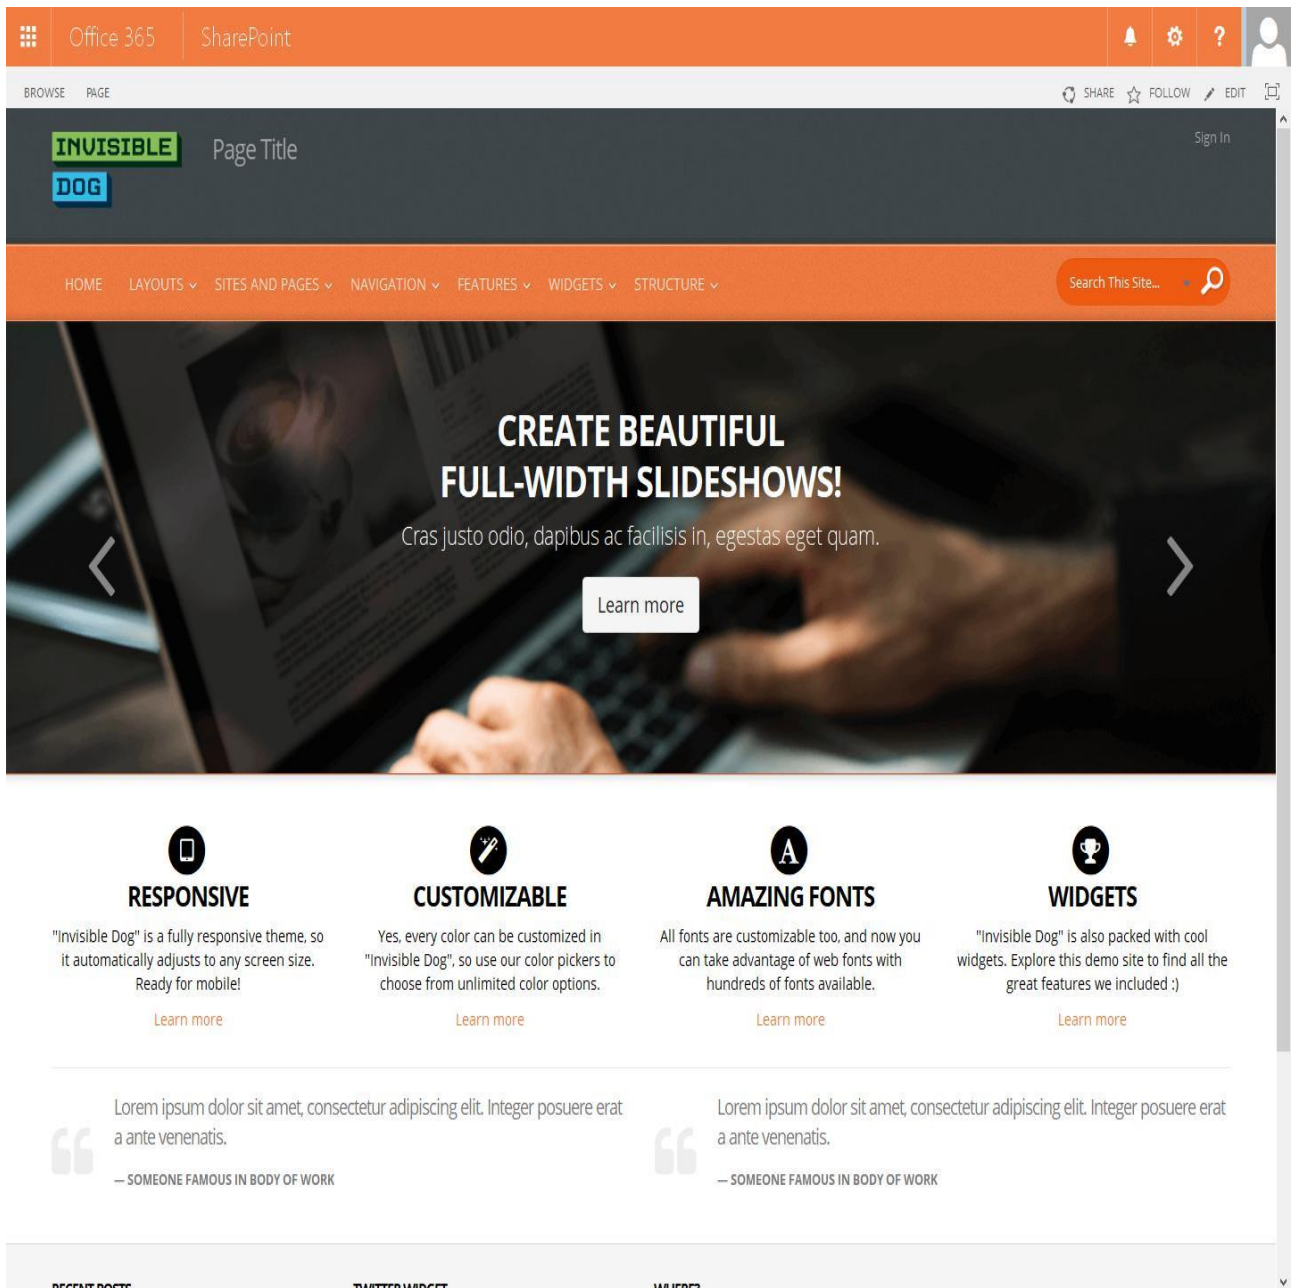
Office 365 SharePoint

?

BROWSE PAGE

SHARE FOLLOW EDIT

INVISIBLE DOG

Page Title

Sign In

HOME LAYOUTS SITES AND PAGES NAVIGATION FEATURES WIDGETS STRUCTURE

Search This Site...

CREATE BEAUTIFUL FULL-WIDTH SLIDESHOWS!

Cras justo odio, dapibus ac facilisis in, egestas eget quam.

Learn more

RESPONSIVE

"Invisible Dog" is a fully responsive theme, so it automatically adjusts to any screen size. Ready for mobile!

Learn more

CUSTOMIZABLE

Yes, every color can be customized in "Invisible Dog", so use our color pickers to choose from unlimited color options.

Learn more

AMAZING FONTS

All fonts are customizable too, and now you can take advantage of web fonts with hundreds of fonts available.

Learn more

WIDGETS

"Invisible Dog" is also packed with cool widgets. Explore this demo site to find all the great features we included :)

Learn more

Lorem ipsum dolor sit amet, consectetur adipiscing elit. Integer posuere erat a ante venenatis.

— SOMEONE FAMOUS IN BODY OF WORK

Lorem ipsum dolor sit amet, consectetur adipiscing elit. Integer posuere erat a ante venenatis.

— SOMEONE FAMOUS IN BODY OF WORK

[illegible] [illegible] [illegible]